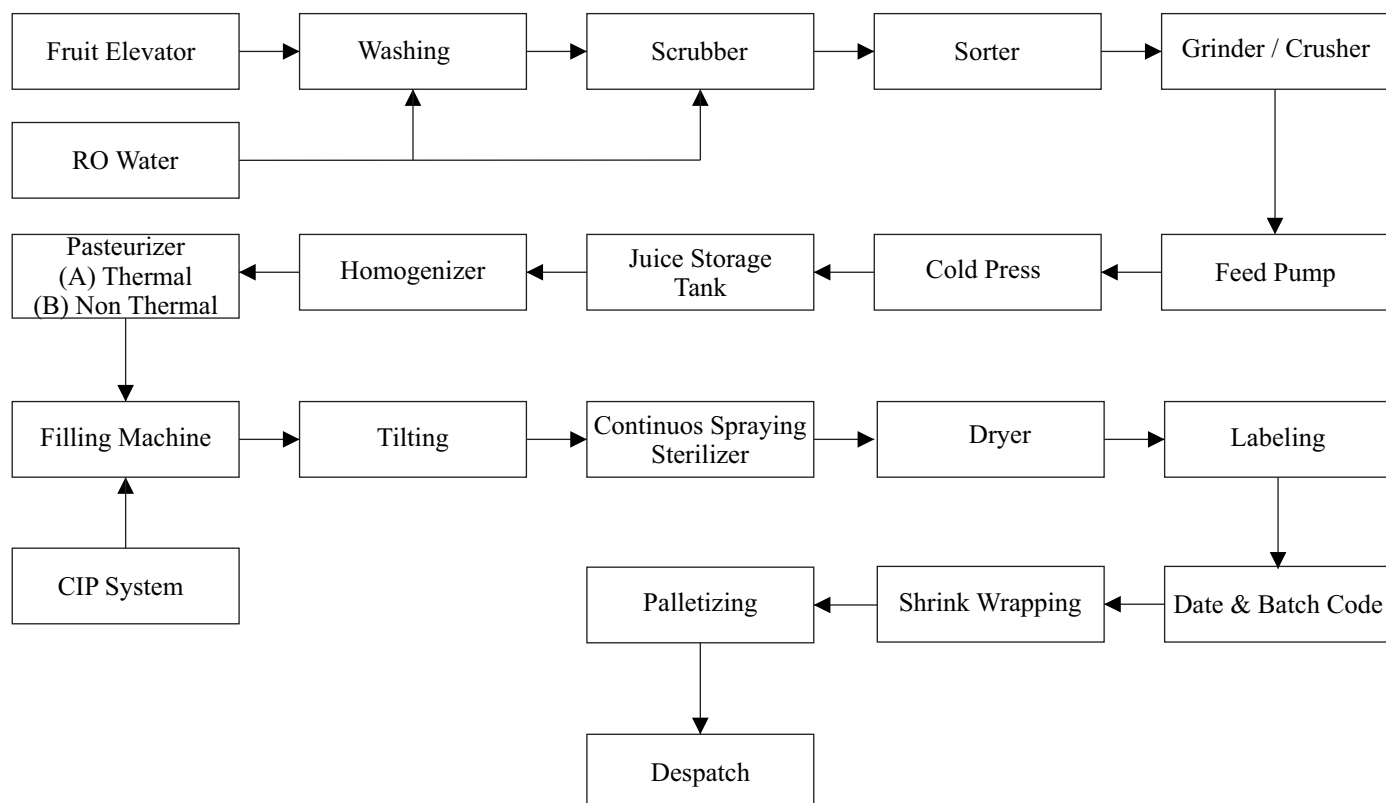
Fruit Elevator
Washing
Scrubber
Sorter
Grinder / Crusher
RO Water
Feed Pump
Cold Press
Juice Storage Tank
Homogenizer
Pasteurizer
(A) Thermal
(B) Non Thermal
Filling Machine
Tilting
Continuos Spraying Sterilizer
Dryer
Labeling
CIP System
Date & Batch Code
Shrink Wrapping
Palletizing
Despatch